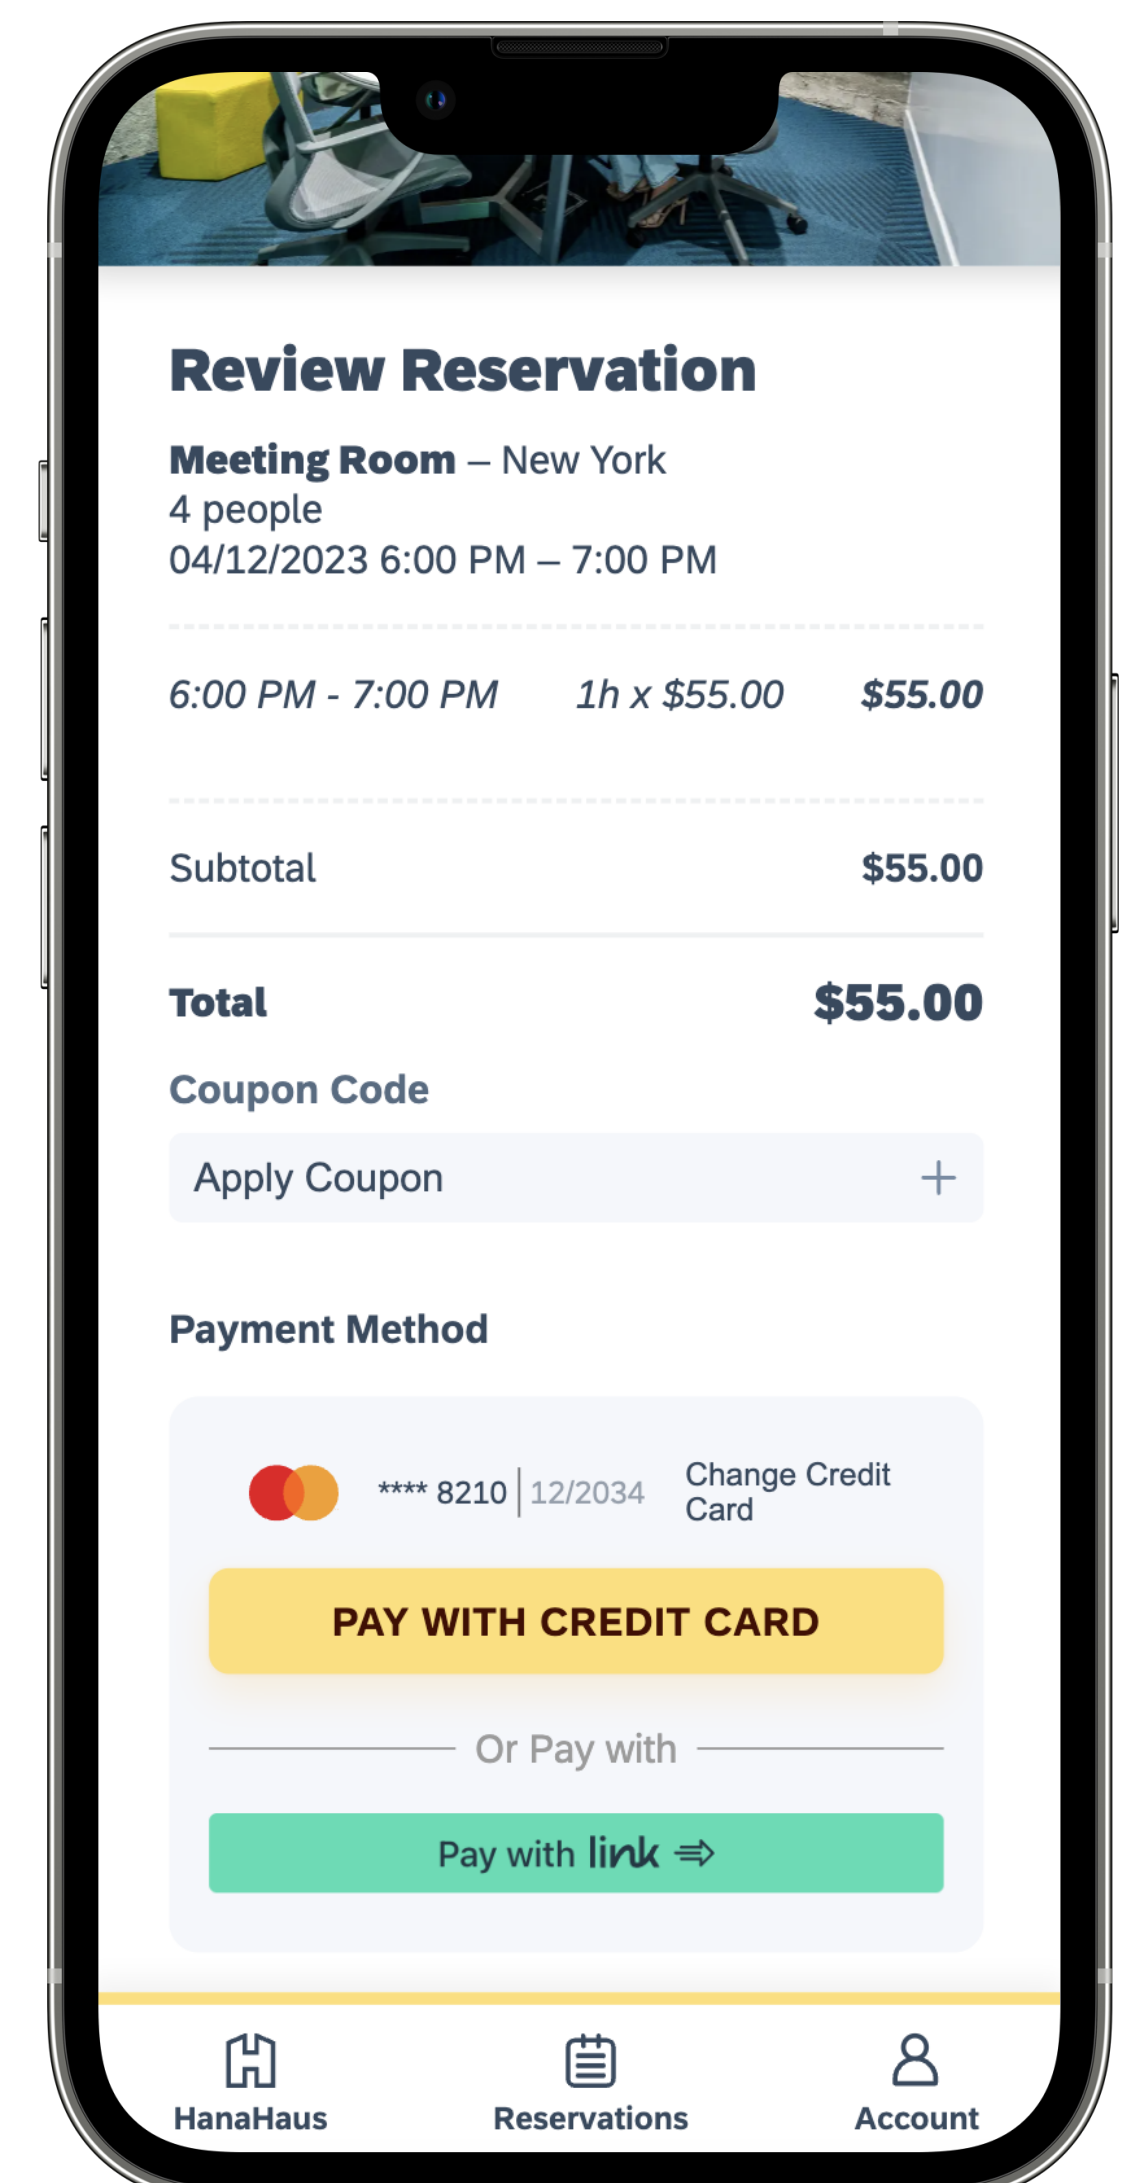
Review Reservation

Meeting Room – New York
4 people
04/12/2023 6:00 PM – 7:00 PM

6:00 PM - 7:00 PM 1h x $55.00 $55.00

Subtotal $55.00

Total $55.00

Coupon Code

Apply Coupon +

Payment Method

**** 8210 | 12/2034 Change Credit Card

PAY WITH CREDIT CARD

Or Pay with

Pay with link

HanaHaus Reservations Account